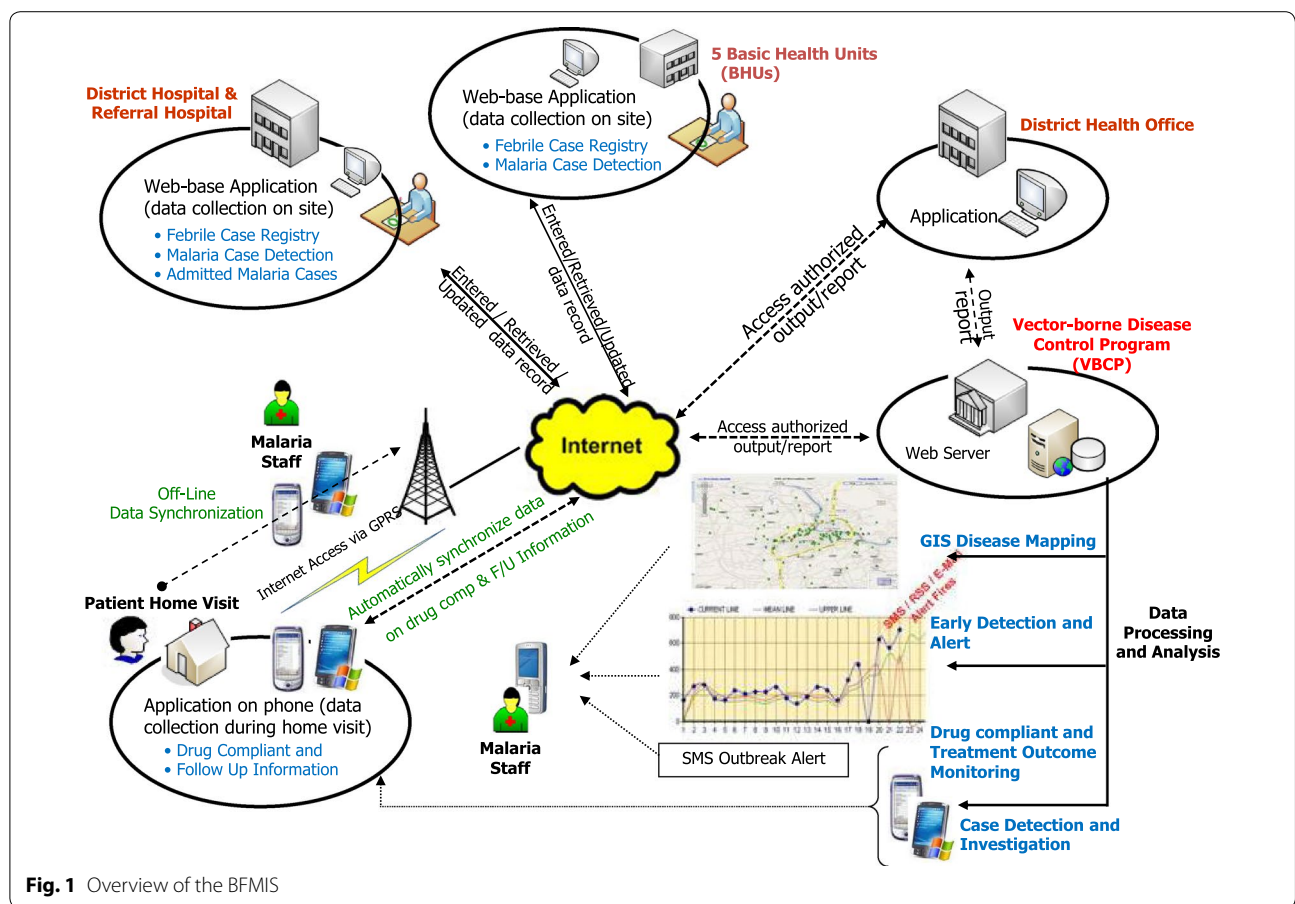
District Hospital & Referral Hospital

Web-base Application (data collection on site)
• Febrile Case Registry
• Malaria Case Detection
• Admitted Malaria Cases

5 Basic Health Units (BHUs)

Web-base Application (data collection on site)
• Febrile Case Registry
• Malaria Case Detection

District Health Office

Application

Entered / Retrieved / Updated data record

Entered/Retrieved/Updated data record

Access authorized output/report

Output report

Vector-borne Disease Control Program (VBCP)

Web Server

Malaria Staff

Off-Line Data Synchronization

Internet

Access authorized output/report

Internet Access via GPRS

Automatically synchronize data on drug comp & F/U Information

Patient Home Visit

Application on phone (data collection during home visit)
• Drug Compliant and
• Follow Up Information

Malaria Staff

GIS Disease Mapping

CURRENT LINE MEAN LINE UPPER LINE

SMS / RSS / E-Mail Alert Fires

Early Detection and Alert

Data Processing and Analysis

SMS Outbreak Alert

Drug compliant and Treatment Outcome Monitoring

Case Detection and Investigation

Fig. 1 Overview of the BFMIS